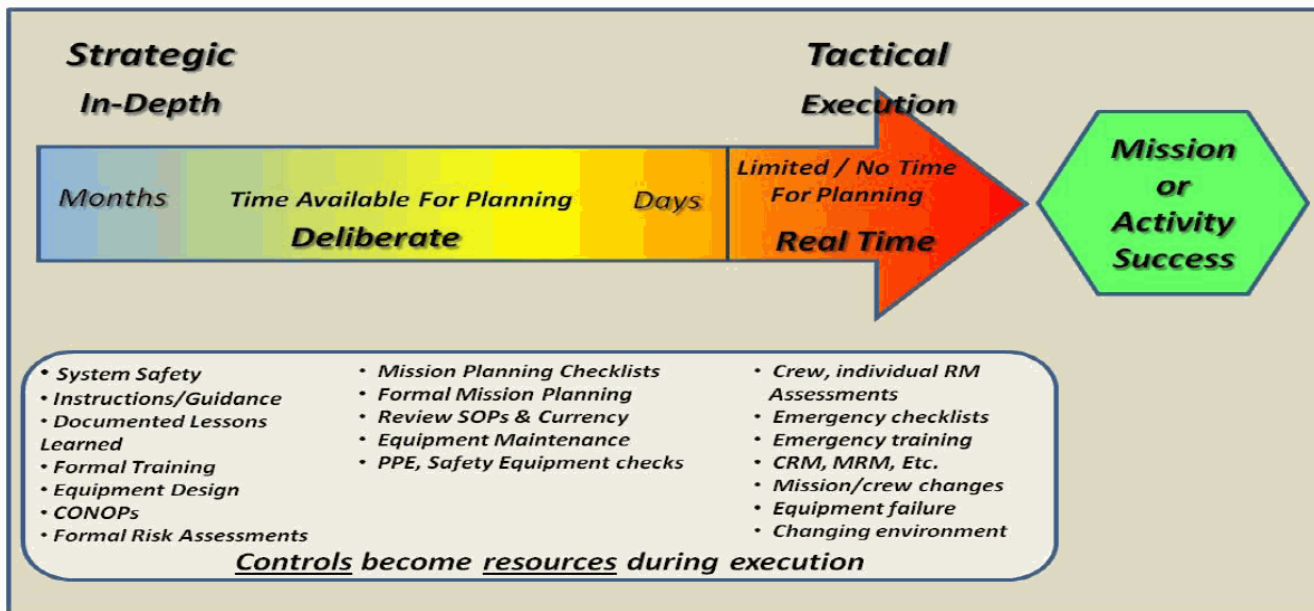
Strategic
In-Depth

Tactical
Execution

Months Time Available For Planning Days
Deliberate

Limited / No Time For Planning
Real Time

Mission or Activity Success

• System Safety
• Instructions/Guidance
• Documented Lessons Learned
• Formal Training
• Equipment Design
• CONOPs
• Formal Risk Assessments

• Mission Planning Checklists
• Formal Mission Planning
• Review SOPs & Currency
• Equipment Maintenance
• PPE, Safety Equipment checks

• Crew, individual RM Assessments
• Emergency checklists
• Emergency training
• CRM, MRM, Etc.
• Mission/crew changes
• Equipment failure
• Changing environment

Controls become resources during execution